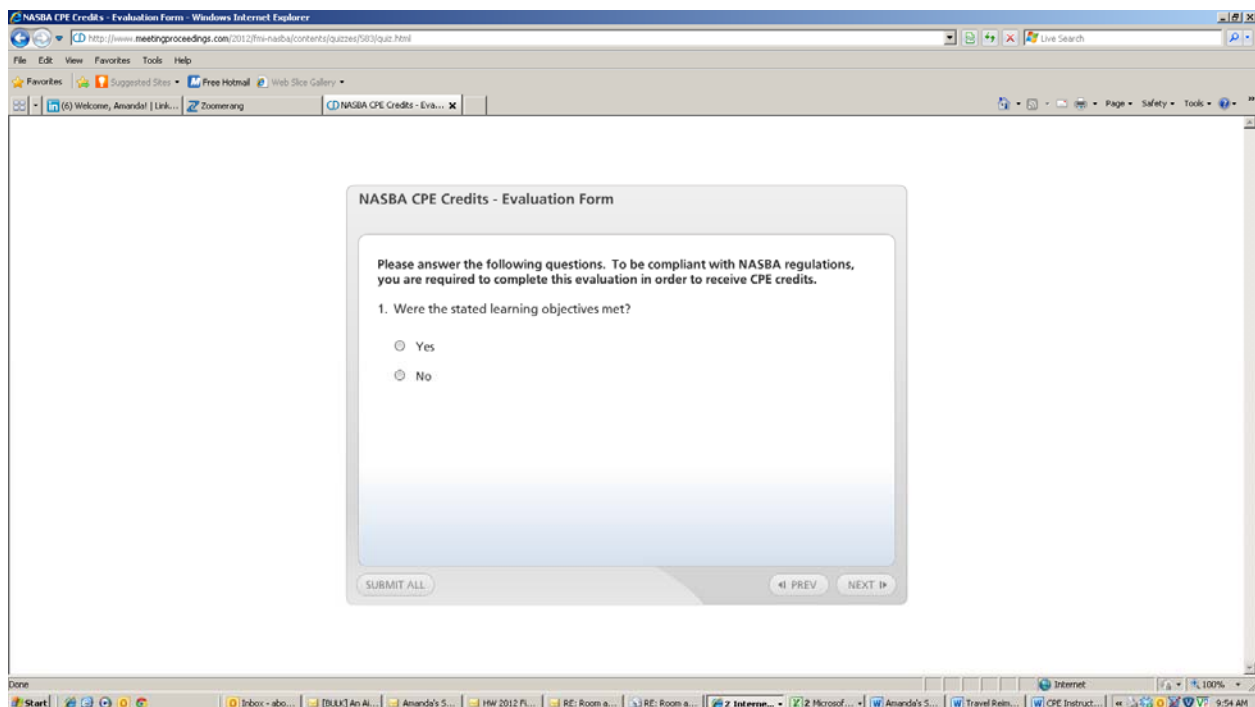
NASBA CPE Credits - Evaluation Form - Windows Internet Explorer

http://www.meetingproceedings.com/2012/fmi-nasba/contents/quizzes/583/quiz.html

Live Search

File Edit View Favorites Tools Help

Favorites Suggested Sites Free Hotmail Web Slice Gallery

(6) Welcome, Amanda! | Link... Zoomerang NASBA CPE Credits - Eva...

Page Safety Tools

NASBA CPE Credits - Evaluation Form

Please answer the following questions. To be compliant with NASBA regulations, you are required to complete this evaluation in order to receive CPE credits.

1. Were the stated learning objectives met?

Yes

No

SUBMIT ALL

PREV NEXT

Done

Internet

100%

Start Inbox - abo... [BULK] An Al... Amanda's S... HW 2012 Fi... RE: Room a... RE: Room a... 2 Interne... 2 Microsof... Amanda's S... Travel Reim... CPE Instruct... 9:54 AM